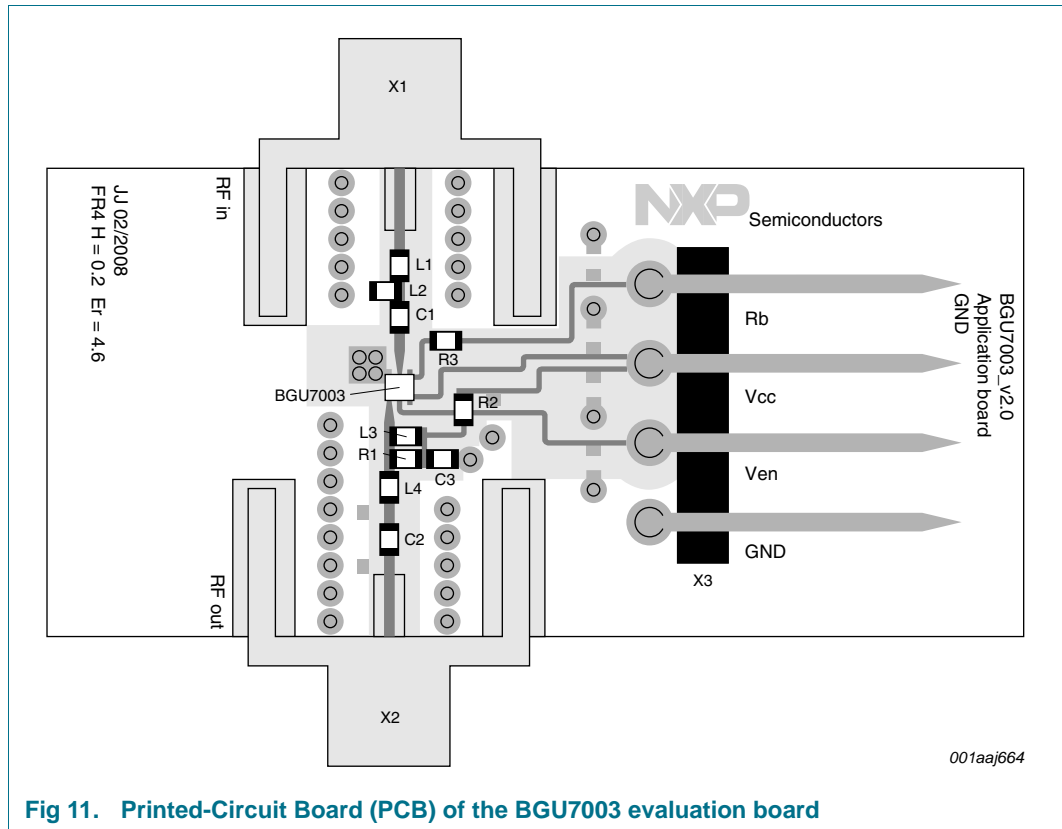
X1

JJ 02/2008
FR4 H = 0.2 Er = 4.6

RF in

NXP Semiconductors

L1
L2
C1
R3
BGU7003
R2
L3
R1
C3
L4
C2

Rb
Vcc
Ven
GND

BGU7003_v2.0
Application board
GND

X3

RF out

X2

001aaj664

Fig 11. Printed-Circuit Board (PCB) of the BGU7003 evaluation board